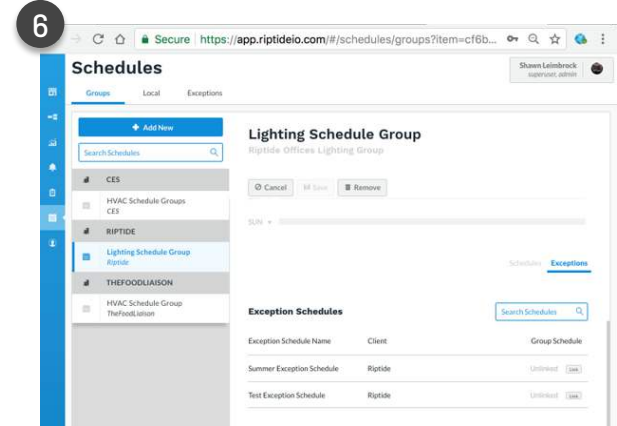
6

Secure https://app.riptideio.com/#/schedules/groups?item=cf6b...

Schedules

Shawn Leimbrock
superuser, admin

Groups Local Exceptions

+ Add New

Search Schedules

CES

HVAC Schedule Groups
CES

RIPTIDE

Lighting Schedule Group
Riptide

THEFOODLIAISON

HVAC Schedule Group
TheFoodLiaison

Lighting Schedule Group

Riptide Offices Lighting Group

Cancel Save Remove

SUN

Schedules Exceptions

Exception Schedules

Search Schedules

| Exception Schedule Name | Client | Group Schedule |
|---|---|---|
| Summer Exception Schedule | Riptide | Unlinked Link |
| Test Exception Schedule | Riptide | Unlinked Link |